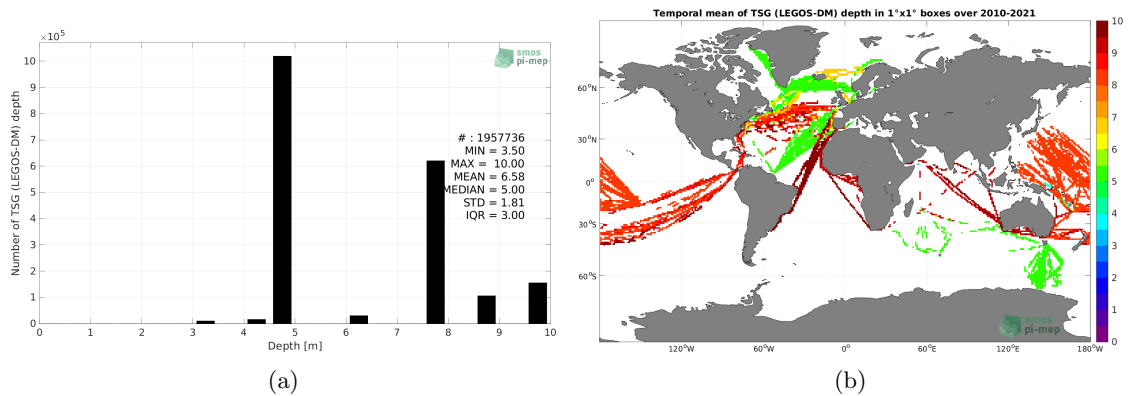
$\times 10^5$

smos pi-mep

Number of TSG (LEGOS-DM) depth

10
9
8
7
6
5
4
3
2
1
0

# : 1957736
MIN = 3.50
MAX = 10.00
MEAN = 6.58
MEDIAN = 5.00
STD = 1.81
IQR = 3.00

0 1 2 3 4 5 6 7 8 9 10

Depth [m]

(a)

Temporal mean of TSG (LEGOS-DM) depth in 1°x1° boxes over 2010-2021

60°N
30°N
0°
30°S
60°S

120°W 60°W 0° 60°E 120°E 180°W

smos pi-mep

10
9
8
7
6
5
4
3
2
1
0

(b)